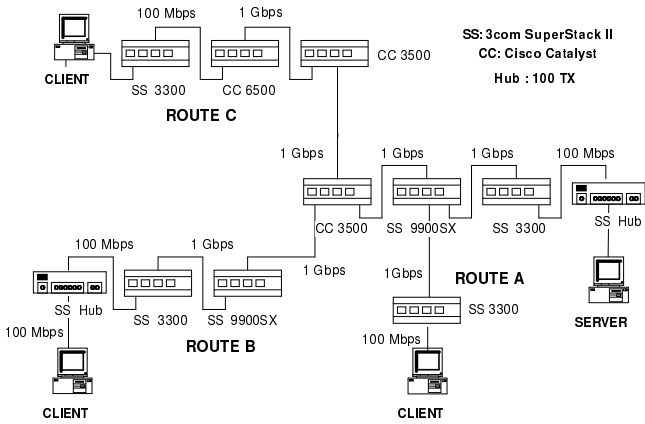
100 Mbps
1 Gbps
SS: 3com SuperStack II
CC: Cisco Catalyst
Hub : 100 TX
CC 3500
CLIENT
SS 3300
CC 6500
ROUTE C
1 Gbps
1 Gbps
1 Gbps
100 Mbps
CC 3500
SS 9900SX
SS 3300
SS Hub
100 Mbps
1 Gbps
1 Gbps
ROUTE A
1Gbps
SS Hub
SS 3300
SS 9900SX
SS 3300
SERVER
100 Mbps
ROUTE B
100 Mbps
CLIENT
CLIENT